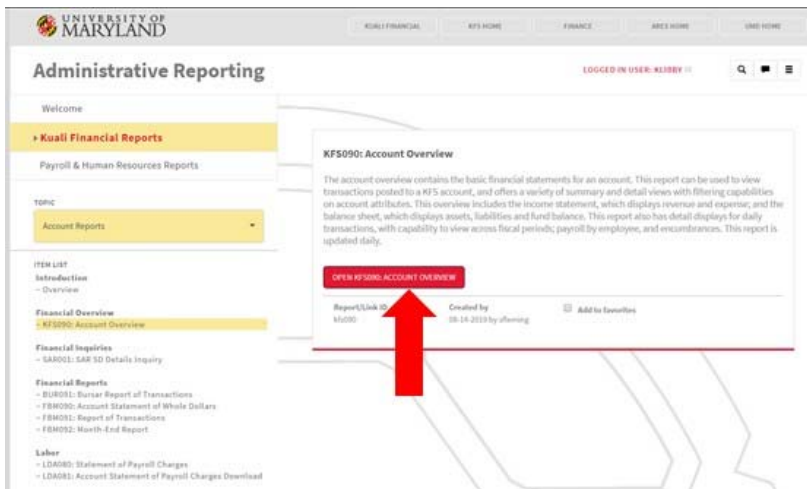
UNIVERSITY OF MARYLAND

KUALI FINANCIAL | KFS HOME | FINANCE | ARES HOME | UMD HOME

Administrative Reporting

LOGGED IN USER: KLIBBY

Welcome

› Kuali Financial Reports

Payroll & Human Resources Reports

TOPIC

Account Reports

ITEM LIST

Introduction
– Overview

Financial Overview
– KFS090: Account Overview

Financial Inquiries
– SAR001: SAR SD Details Inquiry

Financial Reports
– BUR051: Bursar Report of Transactions
– FBM090: Account Statement of Whole Dollars
– FBM091: Report of Transactions
– FBM092: Month-End Report

Labor
– LDA080: Statement of Payroll Charges
– LDA081: Account Statement of Payroll Charges Download

KFS090: Account Overview

The account overview contains the basic financial statements for an account. This report can be used to view transactions posted to a KFS account, and offers a variety of summary and detail views with filtering capabilities on account attributes. This overview includes the income statement, which displays revenue and expense; and the balance sheet, which displays assets, liabilities and fund balance. This report also has detail displays for daily transactions, with capability to view across fiscal periods; payroll by employee, and encumbrances. This report is updated daily.

OPEN KFS090: ACCOUNT OVERVIEW

Report/Link ID
kfs090

Created by
08-14-2019 by sfleming

Add to favorites